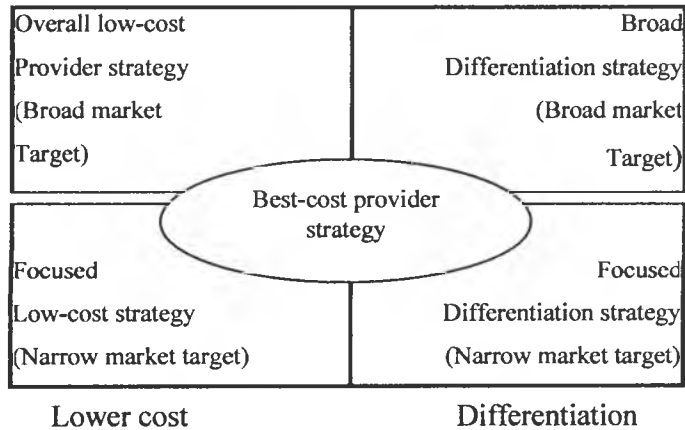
Overall low-cost Provider strategy (Broad market Target)

Broad Differentiation strategy (Broad market Target)

Best-cost provider strategy

Focused Low-cost strategy (Narrow market target)

Focused Differentiation strategy (Narrow market target)

Lower cost

Differentiation